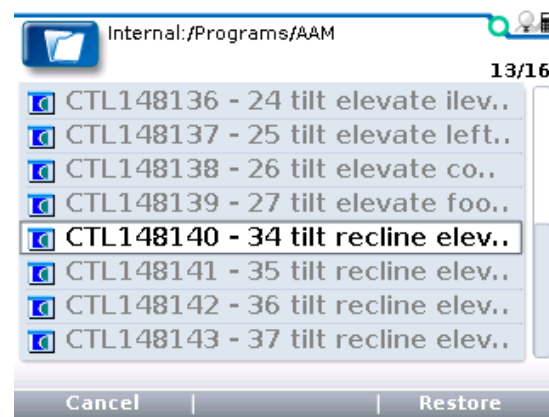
Internal:/Programs/AAM

13/16

CTL148136 - 24 tilt elevate ilev..

CTL148137 - 25 tilt elevate left..

CTL148138 - 26 tilt elevate co..

CTL148139 - 27 tilt elevate foo..

CTL148140 - 34 tilt recline elev..

CTL148141 - 35 tilt recline elev..

CTL148142 - 36 tilt recline elev..

CTL148143 - 37 tilt recline elev..

Cancel | | Restore